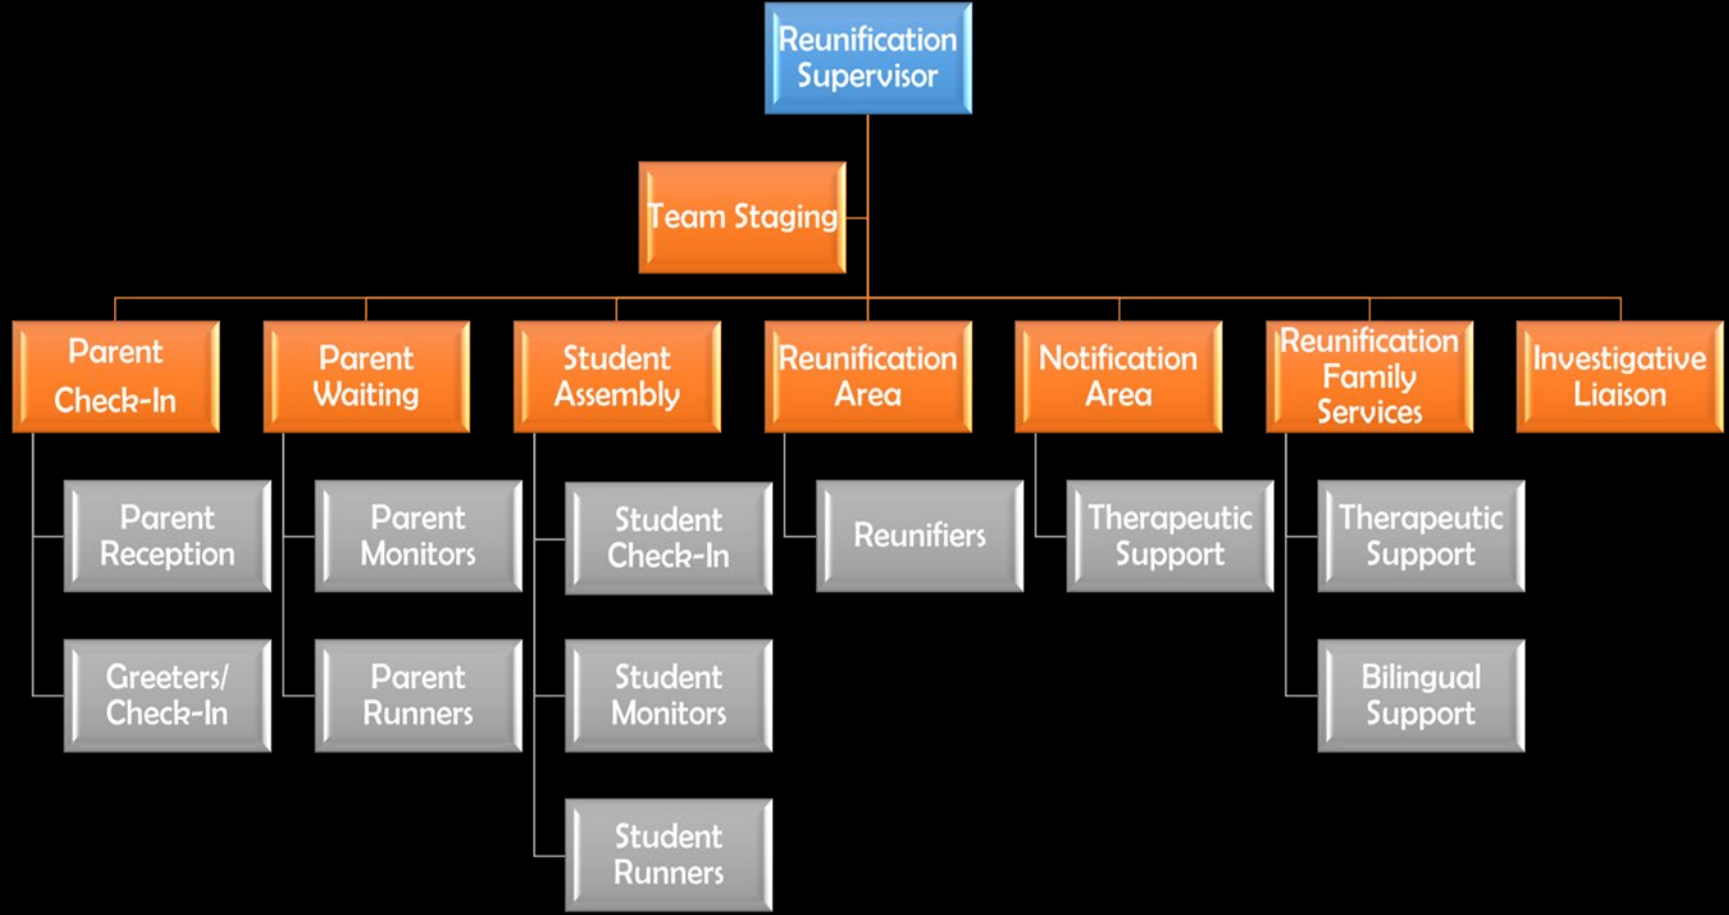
Reunification Supervisor

Team Staging

Parent Check-In

Parent Reception

Greeters/ Check-In

Parent Waiting

Parent Monitors

Parent Runners

Student Assembly

Student Check-In

Student Monitors

Student Runners

Reunification Area

Reunifiers

Notification Area

Therapeutic Support

Reunification Family Services

Therapeutic Support

Bilingual Support

Investigative Liaison